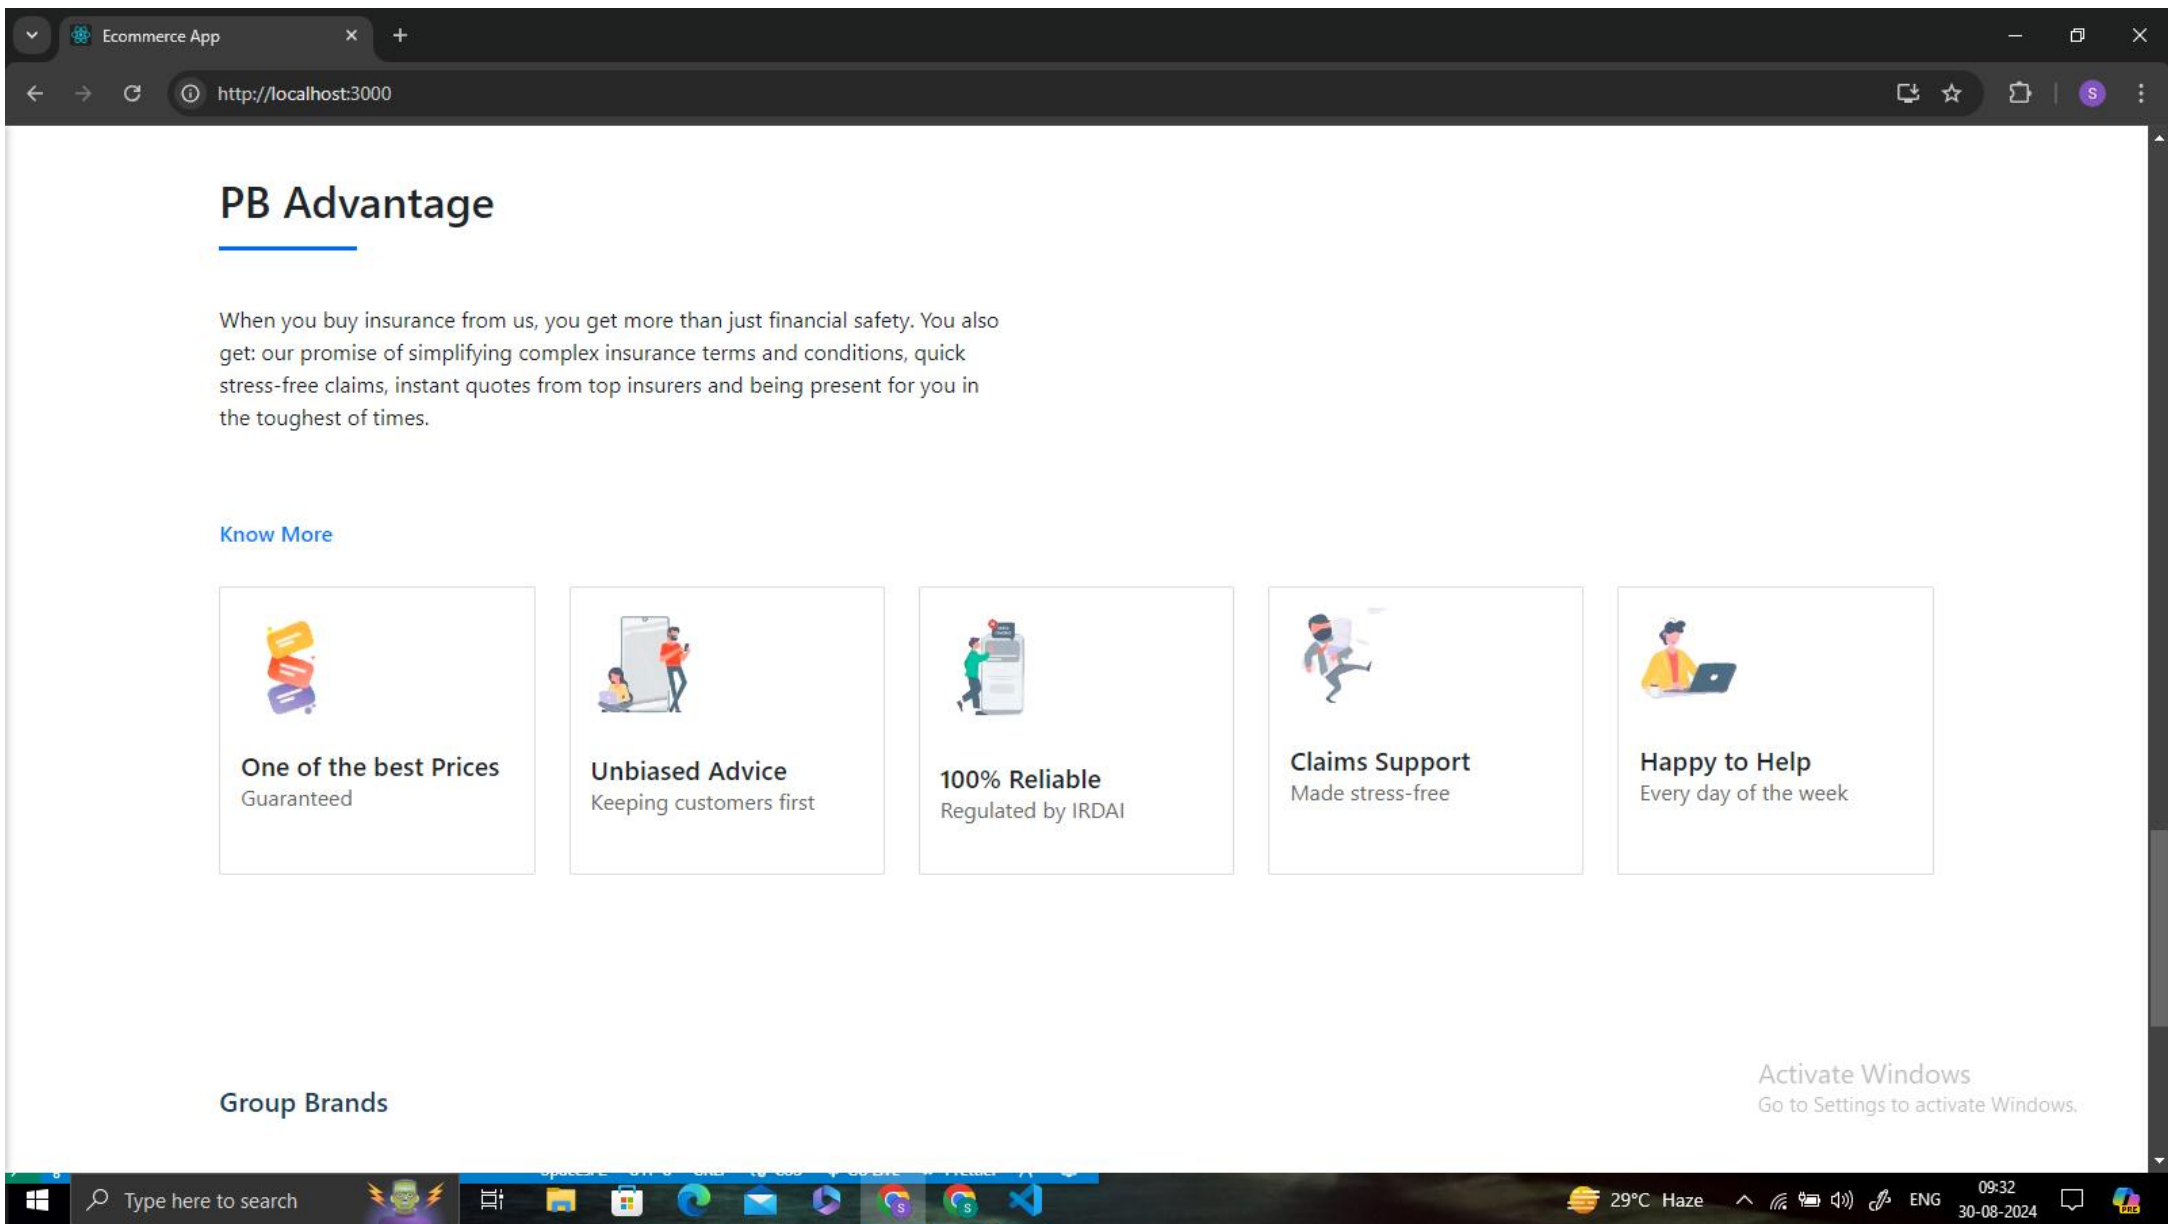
Ecommerce App

http://localhost:3000

PB Advantage

When you buy insurance from us, you get more than just financial safety. You also get: our promise of simplifying complex insurance terms and conditions, quick stress-free claims, instant quotes from top insurers and being present for you in the toughest of times.

Know More

One of the best Prices
Guaranteed

Unbiased Advice
Keeping customers first

100% Reliable
Regulated by IRDAI

Claims Support
Made stress-free

Happy to Help
Every day of the week

Group Brands

Activate Windows
Go to Settings to activate Windows.

Type here to search

29°C Haze

ENG

09:32
30-08-2024